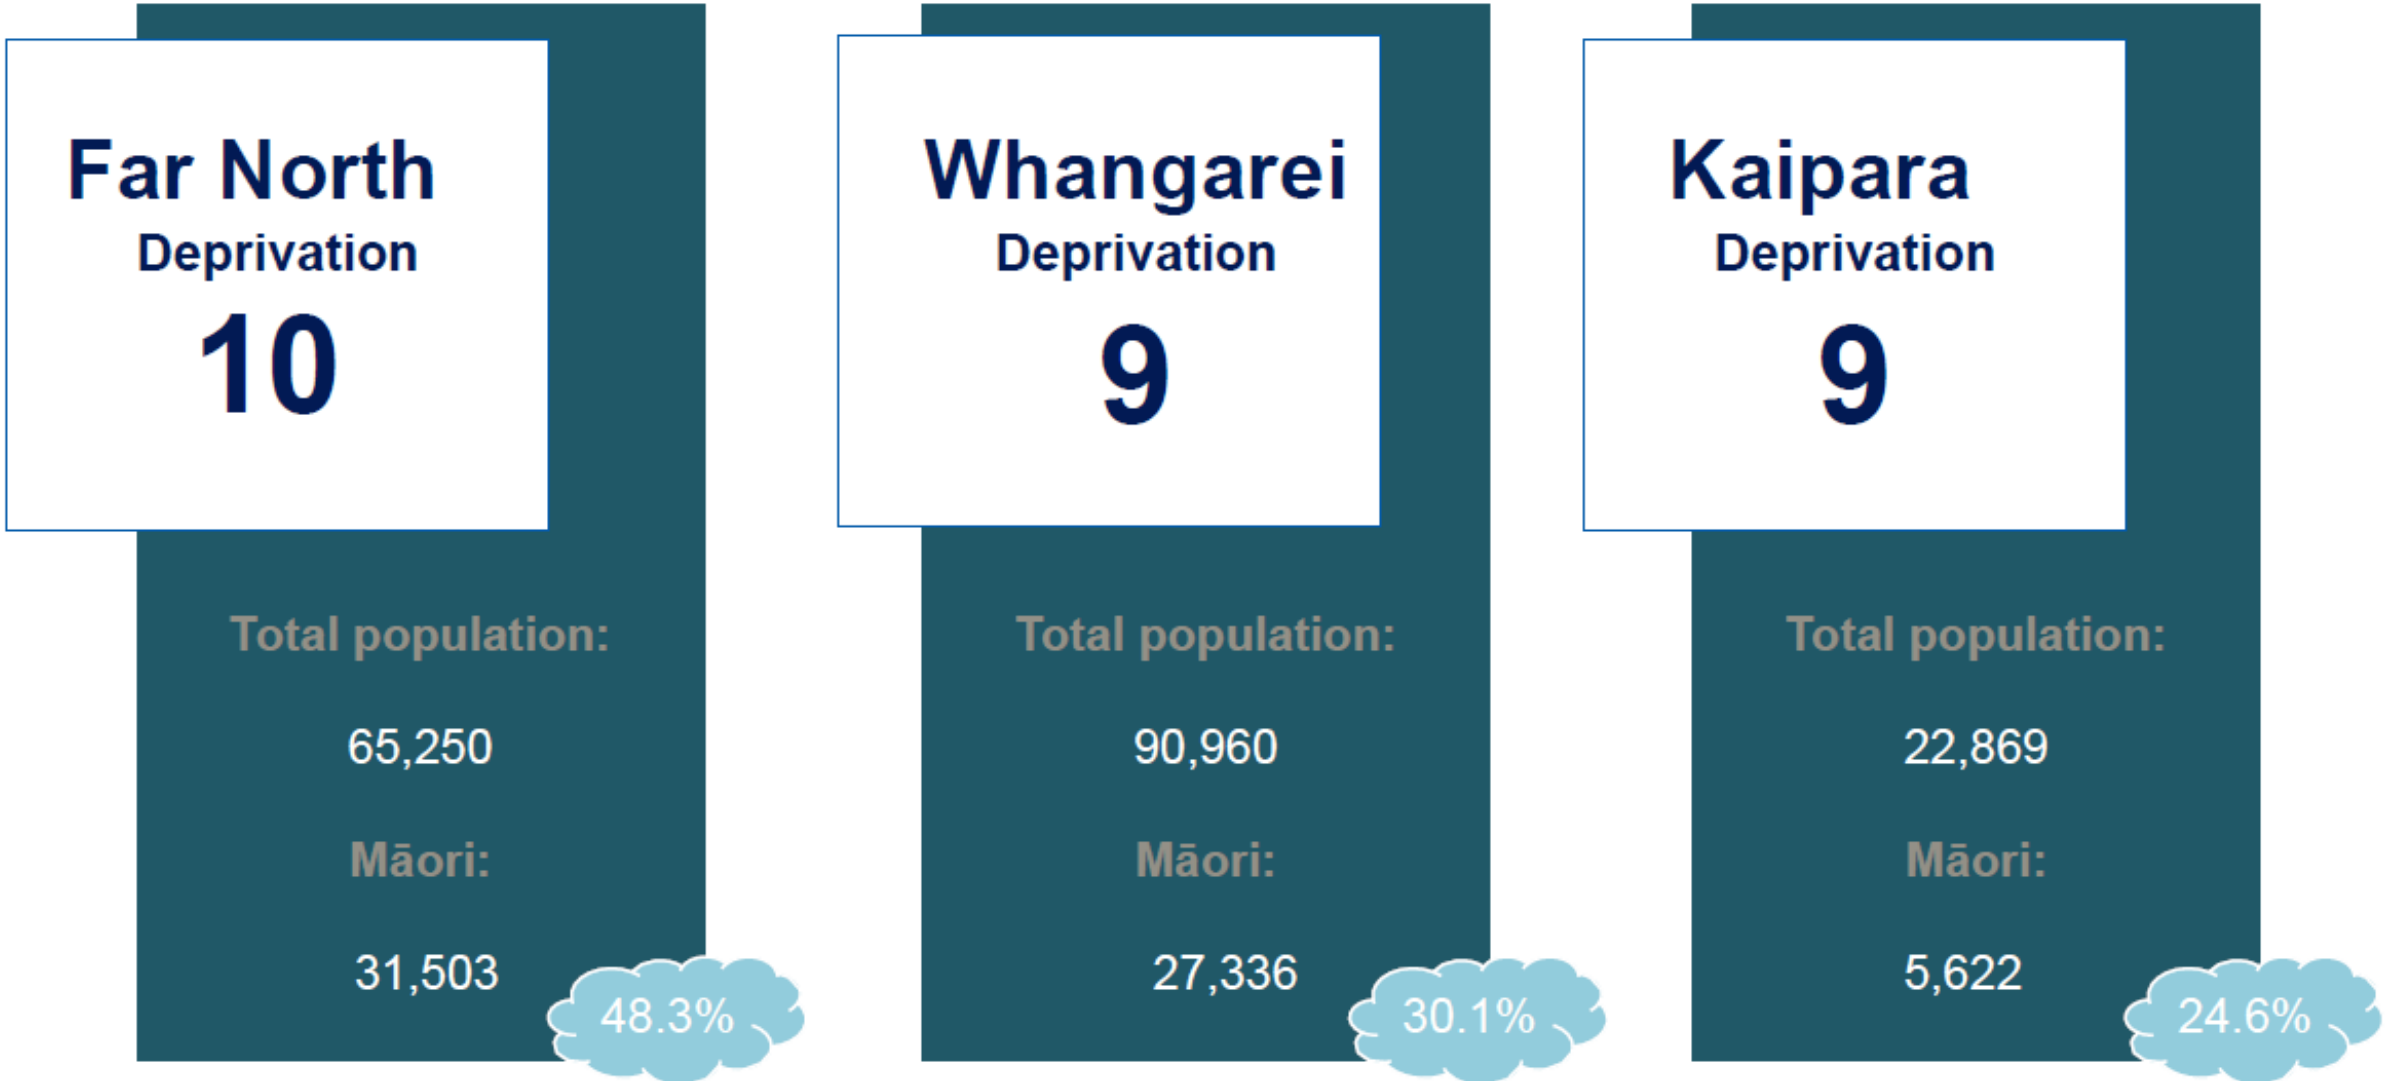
Far North
Deprivation
10

Total population:
65,250
Māori:
31,503
48.3%

Whangarei
Deprivation
9

Total population:
90,960
Māori:
27,336
30.1%

Kaipara
Deprivation
9

Total population:
22,869
Māori:
5,622
24.6%